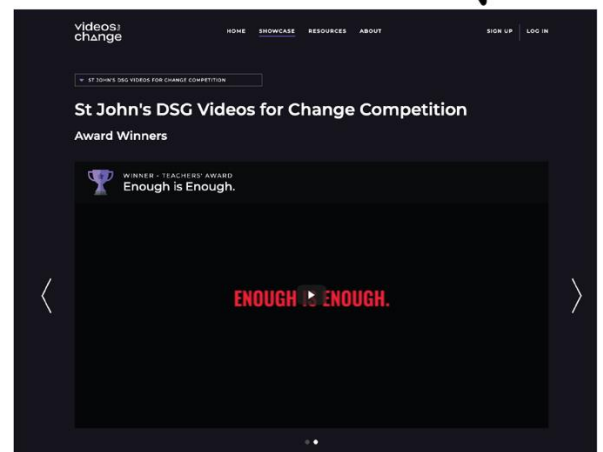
videos for change

HOME SHOWCASE RESOURCES ABOUT

SIGN UP LOG IN

ST JOHN'S DSG VIDEOS FOR CHANGE COMPETITION

St John's DSG Videos for Change Competition

Award Winners

WINNER - TEACHERS' AWARD

Enough is Enough.

ENOUGH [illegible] ENOUGH.